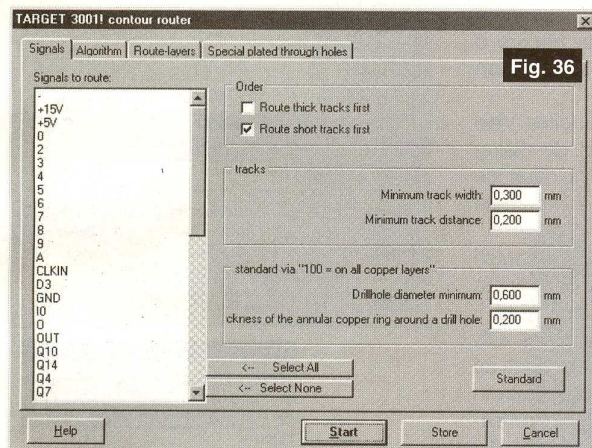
TARGET 3001! contour router

Signals | Algorithm | Route-layers | Special plated through holes

Fig. 36

Signals to route:
-
+15V
+5V
0
2
3
4
5
6
7
8
9
A
CLKIN
D3
GND
I0
O
OUT
Q10
Q14
Q4
Q7

Order
Route thick tracks first
Route short tracks first

tracks
Minimum track width: 0,300 mm
Minimum track distance: 0,200 mm

standard via "100 = on all copper layers"
Drillhole diameter minimum: 0,600 mm
ckness of the annular copper ring around a drill hole: 0,200 mm

<-- Select All
<-- Select None

Standard

Help | Start | Store | Cancel